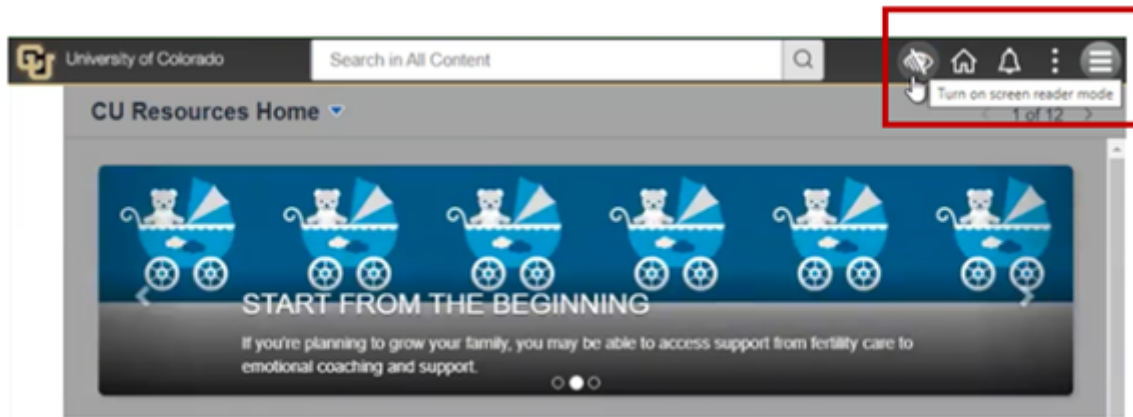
University of Colorado

Search in All Content

Turn on screen reader mode

CU Resources Home

1 of 12

START FROM THE BEGINNING

If you're planning to grow your family, you may be able to access support from fertility care to emotional coaching and support.